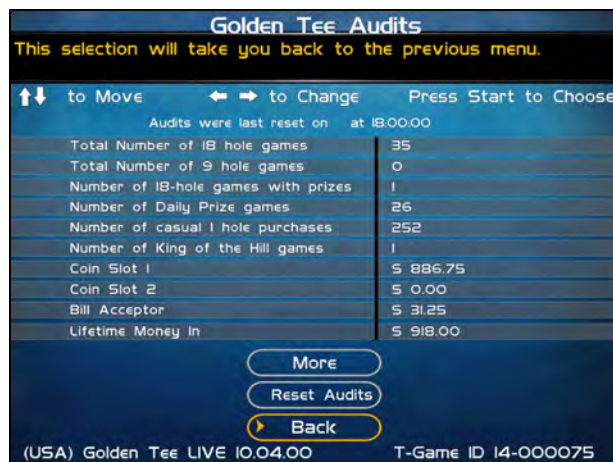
Golden Tee Audits

This selection will take you back to the previous menu.

↑↓ to Move ← → to Change Press Start to Choose

Audits were last reset on at 18:00:00

| | |
|---|---|
| Total Number of 18 hole games | 35 |
| Total Number of 9 hole games | 0 |
| Number of 18-hole games with prizes | 1 |
| Number of Daily Prize games | 26 |
| Number of casual 1 hole purchases | 252 |
| Number of King of the Hill games | 1 |
| Coin Slot 1 | $ 886.75 |
| Coin Slot 2 | $ 0.00 |
| Bill Acceptor | $ 31.25 |
| Lifetime Money In | $ 918.00 |

More

Reset Audits

Back

(USA) Golden Tee LIVE 10.04.00 T-Game ID 14-000075